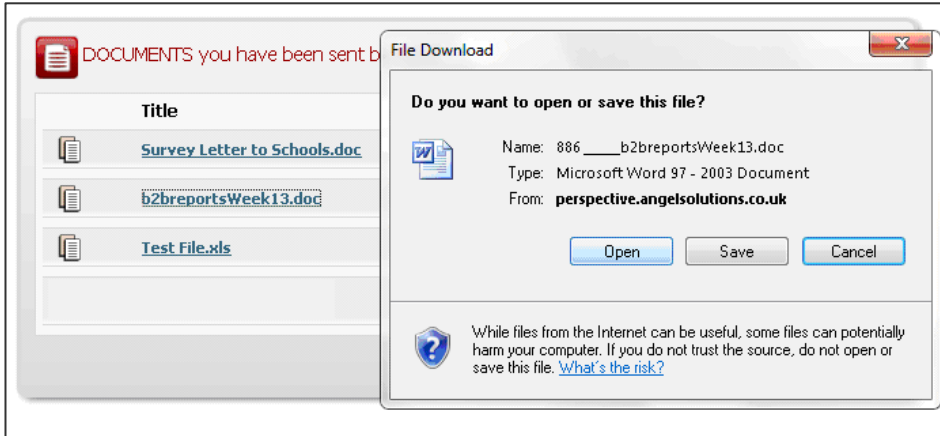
DOCUMENTS you have been sent b

Title

Survey Letter to Schools.doc

b2breportsWeek13.doc

Test File.xls

File Download

Do you want to open or save this file?

Name: 886 _____b2breportsWeek13.doc

Type: Microsoft Word 97 - 2003 Document

From: perspective.angelsolutions.co.uk

Open

Save

Cancel

While files from the Internet can be useful, some files can potentially harm your computer. If you do not trust the source, do not open or save this file. What's the risk?